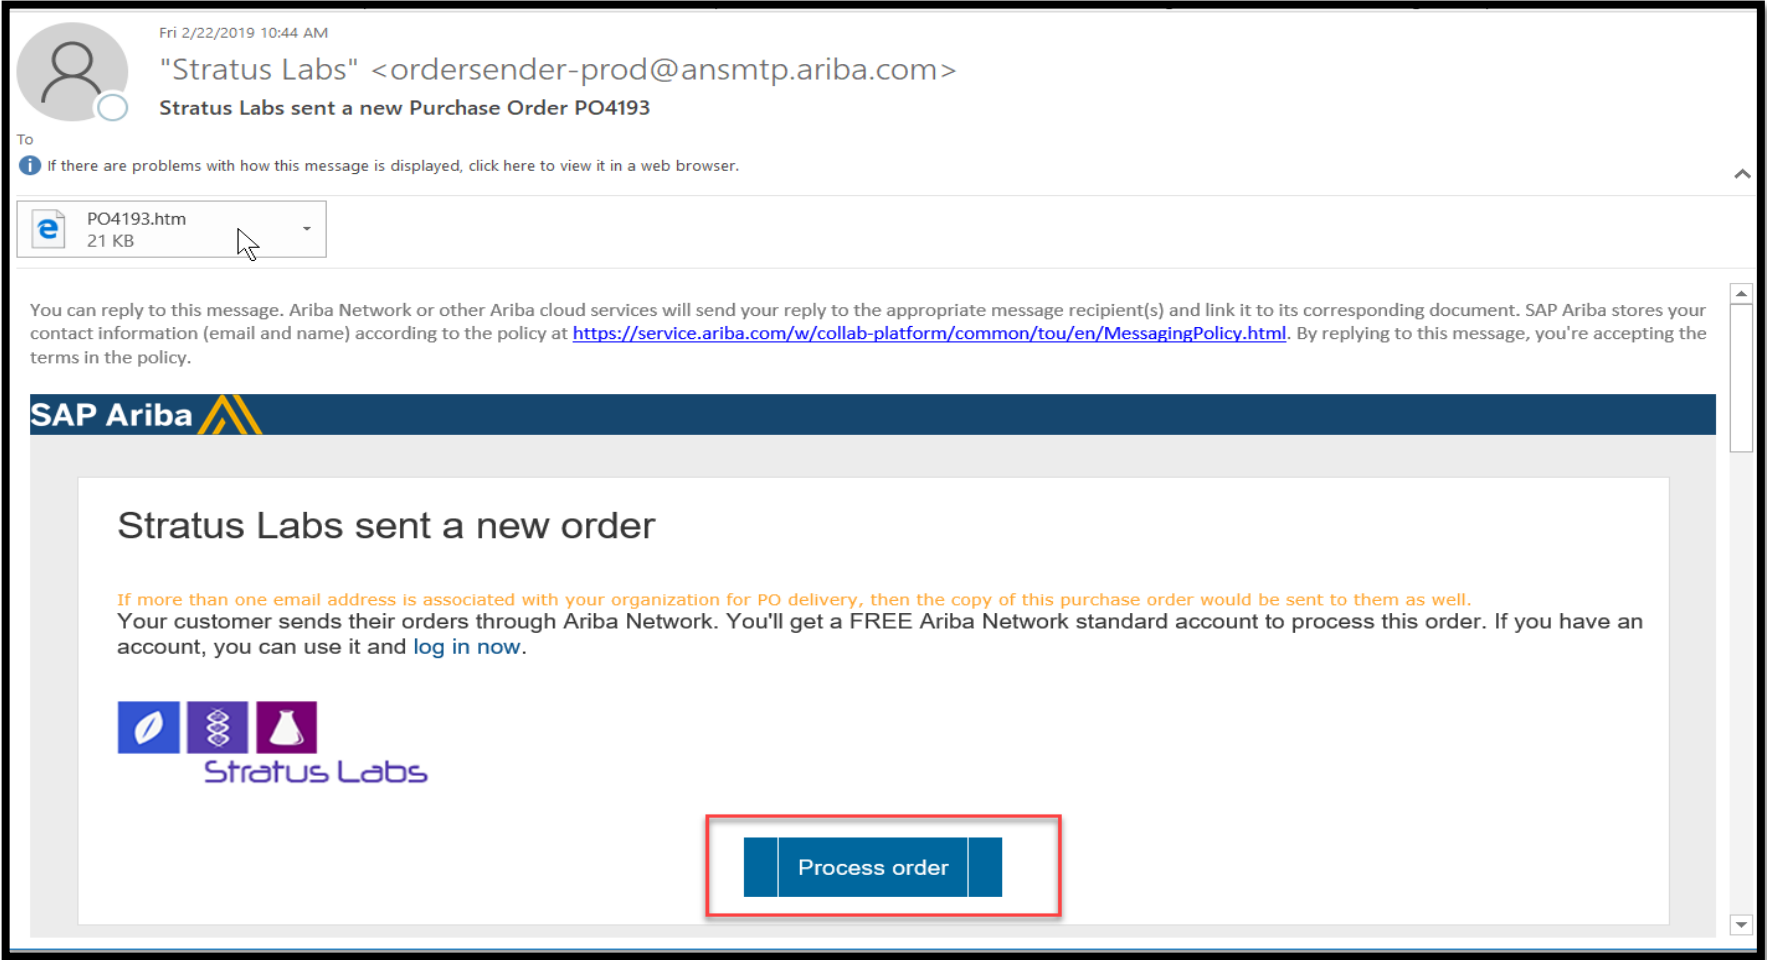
Fri 2/22/2019 10:44 AM

"Stratus Labs" <ordersender-prod@ansmtp.ariba.com>

Stratus Labs sent a new Purchase Order PO4193

To

If there are problems with how this message is displayed, click here to view it in a web browser.

PO4193.htm
21 KB

You can reply to this message. Ariba Network or other Ariba cloud services will send your reply to the appropriate message recipient(s) and link it to its corresponding document. SAP Ariba stores your contact information (email and name) according to the policy at https://service.ariba.com/w/collab-platform/common/tou/en/MessagingPolicy.html. By replying to this message, you're accepting the terms in the policy.

SAP Ariba

Stratus Labs sent a new order

If more than one email address is associated with your organization for PO delivery, then the copy of this purchase order would be sent to them as well.
Your customer sends their orders through Ariba Network. You'll get a FREE Ariba Network standard account to process this order. If you have an account, you can use it and log in now.

Stratus Labs

Process order